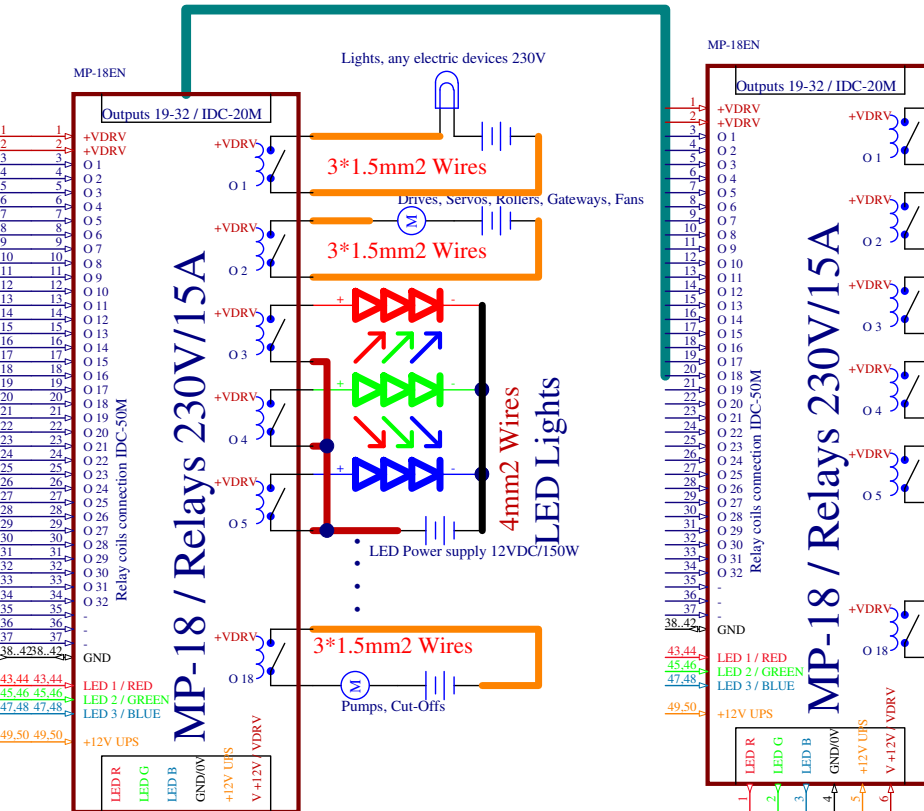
MP-18EN

Outputs 19-32 / IDC-20M

1 1 +VDRV
2 2 +VDRV
3 3 O 1
4 4 O 2
5 5 O 3
6 6 O 4
7 7 O 5
8 8 O 6
9 9 O 7
10 10 O 8
11 11 O 9
12 12 O 10
13 13 O 11
14 14 O 12
15 15 O 13
16 16 O 14
17 17 O 15
18 18 O 16
19 19 O 17
20 20 O 18
21 21 O 19
22 22 O 20
23 23 O 21
24 24 O 22
25 25 O 23
26 26 O 24
27 27 O 25
28 28 O 26
29 29 O 27
30 30 O 28
31 31 O 29
32 32 O 30
33 33 O 31
34 34 O 32
35 35 -
36 36 -
37 37 -
38..42 38..42 GND
43,44 43,44 LED 1 / RED
45,46 45,46 LED 2 / GREEN
47,48 47,48 LED 3 / BLUE
49,50 49,50 +12V UPS

Relay coils connection IDC-50M

MP-18 / Relays 230V/15A

LED R LED G LED B GND/0V +12V UPS V +12V VDRV

+VDRV O 1
+VDRV O 2
+VDRV O 3
+VDRV O 4
+VDRV O 5
+VDRV O 18

Lights, any electric devices 230V
3*1.5mm2 Wires
Drives, Servos, Rollers, Gateways, Fans
M
3*1.5mm2 Wires
+ -
+ -
+ -
4mm2 Wires
LED Lights
LED Power supply 12VDC/150W
3*1.5mm2 Wires
M
Pumps, Cut-Offs

MP-18EN

Outputs 19-32 / IDC-20M

1 +VDRV
2 +VDRV
3 O 1
4 O 2
5 O 3
6 O 4
7 O 5
8 O 6
9 O 7
10 O 8
11 O 9
12 O 10
13 O 11
14 O 12
15 O 13
16 O 14
17 O 15
18 O 16
19 O 17
20 O 18
21 O 19
22 O 20
23 O 21
24 O 22
25 O 23
26 O 24
27 O 25
28 O 26
29 O 27
30 O 28
31 O 29
32 O 30
33 O 31
34 O 32
35 -
36 -
37 -
38..42 GND
43,44 LED 1 / RED
45,46 LED 2 / GREEN
47,48 LED 3 / BLUE
49,50 +12V UPS

Relay coils connection IDC-50M

MP-18 / Relays 230V/15A

+VDRV O 1
+VDRV O 2
+VDRV O 3
+VDRV O 4
+VDRV O 5
+VDRV O 18

LED R LED G LED B GND/0V +12V UPS V +12V VDRV
1 2 3 4 5 6